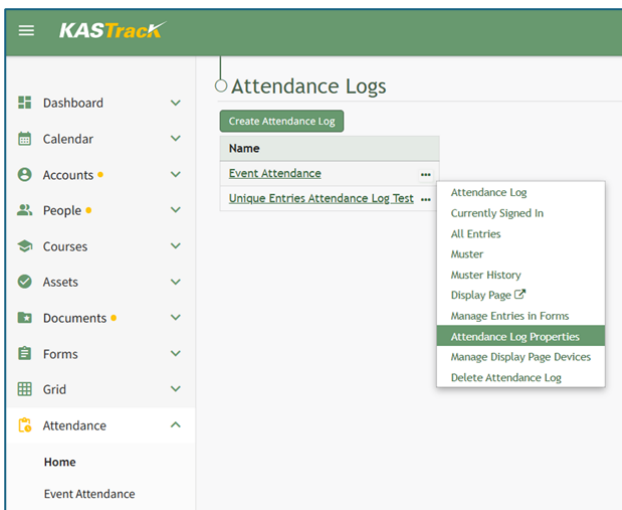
KASTrack

Dashboard
Calendar
Accounts
People
Courses
Assets
Documents
Forms
Grid
Attendance
Home
Event Attendance

Attendance Logs

Create Attendance Log

| Name |
|---|
| Event Attendance ••• |
| Unique Entries Attendance Log Test ••• |

Attendance Log
Currently Signed In
All Entries
Muster
Muster History
Display Page
Manage Entries in Forms
Attendance Log Properties
Manage Display Page Devices
Delete Attendance Log